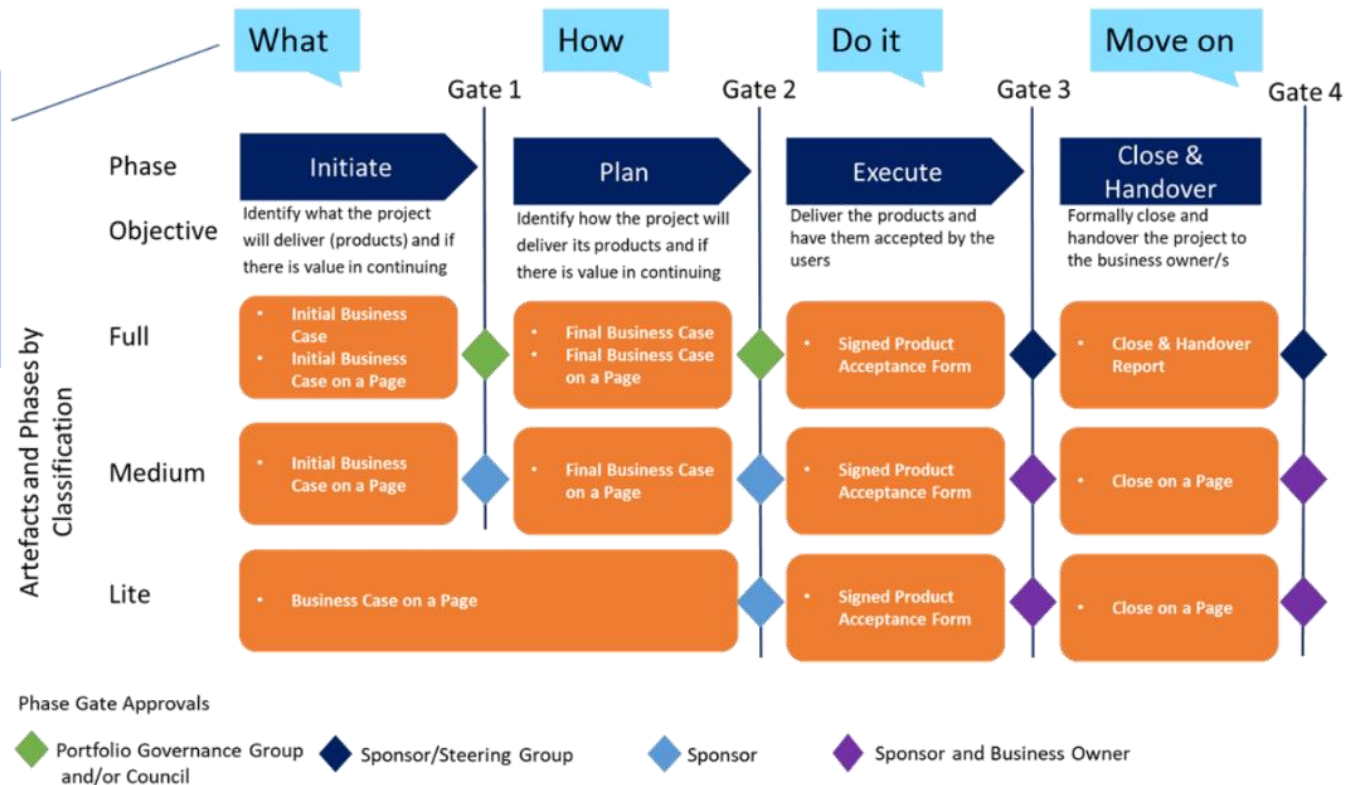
What

How

Do it

Move on

Gate 1

Gate 2

Gate 3

Gate 4

Phase

Initiate

Plan

Execute

Close & Handover

Objective

Identify what the project will deliver (products) and if there is value in continuing

Identify how the project will deliver its products and if there is value in continuing

Deliver the products and have them accepted by the users

Formally close and handover the project to the business owner/s

Artefacts and Phases by Classification

Full

- Initial Business Case
- Initial Business Case on a Page

- Final Business Case
- Final Business Case on a Page

- Signed Product Acceptance Form

- Close & Handover Report

Medium

- Initial Business Case on a Page

- Final Business Case on a Page

- Signed Product Acceptance Form

- Close on a Page

Lite

- Business Case on a Page

- Signed Product Acceptance Form

- Close on a Page

Phase Gate Approvals

Portfolio Governance Group and/or Council

Sponsor/Steering Group

Sponsor

Sponsor and Business Owner